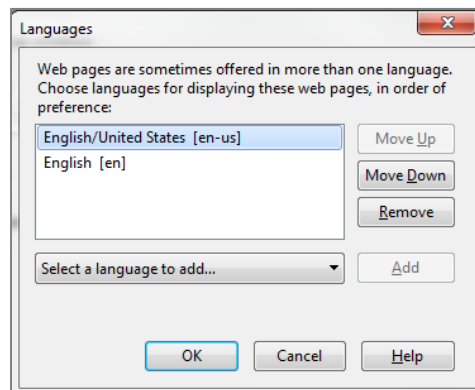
Languages

Web pages are sometimes offered in more than one language. Choose languages for displaying these web pages, in order of preference:

English/United States [en-us]
English [en]

Move Up
Move Down
Remove

Select a language to add...

Add

OK
Cancel
Help